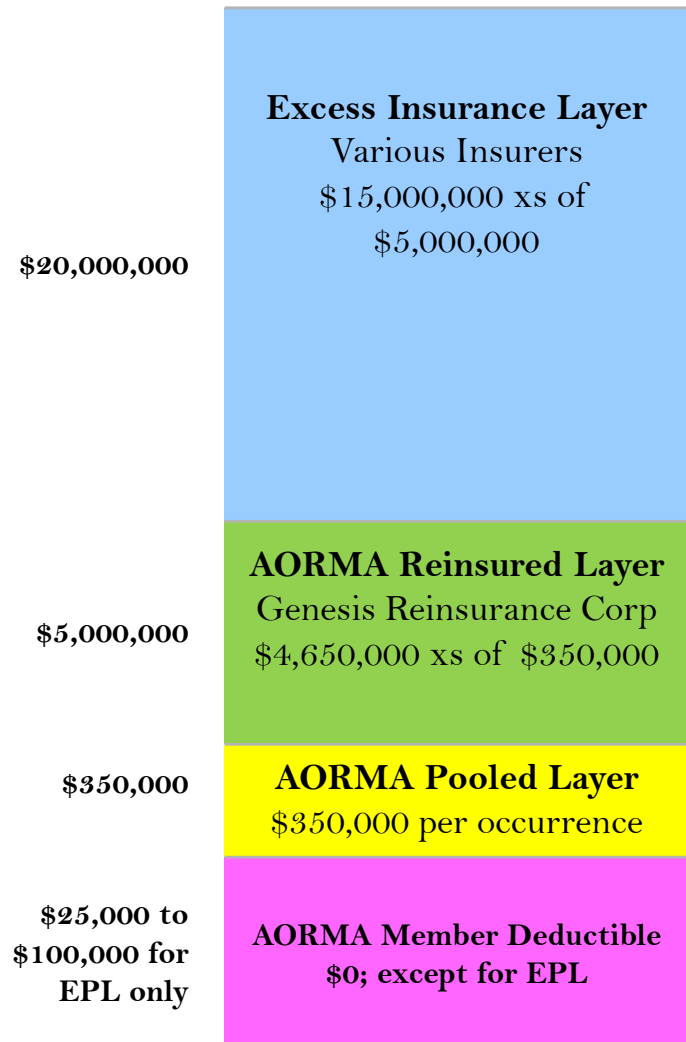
$20,000,000

**Excess Insurance Layer**
Various Insurers
$15,000,000 xs of $5,000,000

$5,000,000

**AORMA Reinsured Layer**
Genesis Reinsurance Corp
$4,650,000 xs of $350,000

$350,000

**AORMA Pooled Layer**
$350,000 per occurrence

$25,000 to $100,000 for EPL only

**AORMA Member Deductible**
**$0; except for EPL**